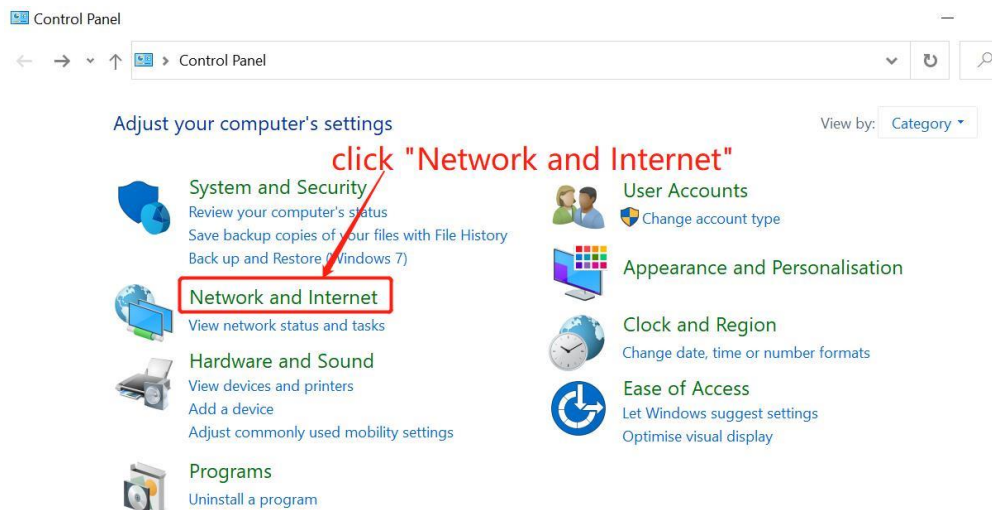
Control Panel

Control Panel

Adjust your computer's settings

View by: Category

click "Network and Internet"

System and Security
Review your computer's status
Save backup copies of your files with File History
Back up and Restore (Windows 7)

Network and Internet
View network status and tasks

Hardware and Sound
View devices and printers
Add a device
Adjust commonly used mobility settings

Programs
Uninstall a program

User Accounts
Change account type

Appearance and Personalisation

Clock and Region
Change date, time or number formats

Ease of Access
Let Windows suggest settings
Optimise visual display